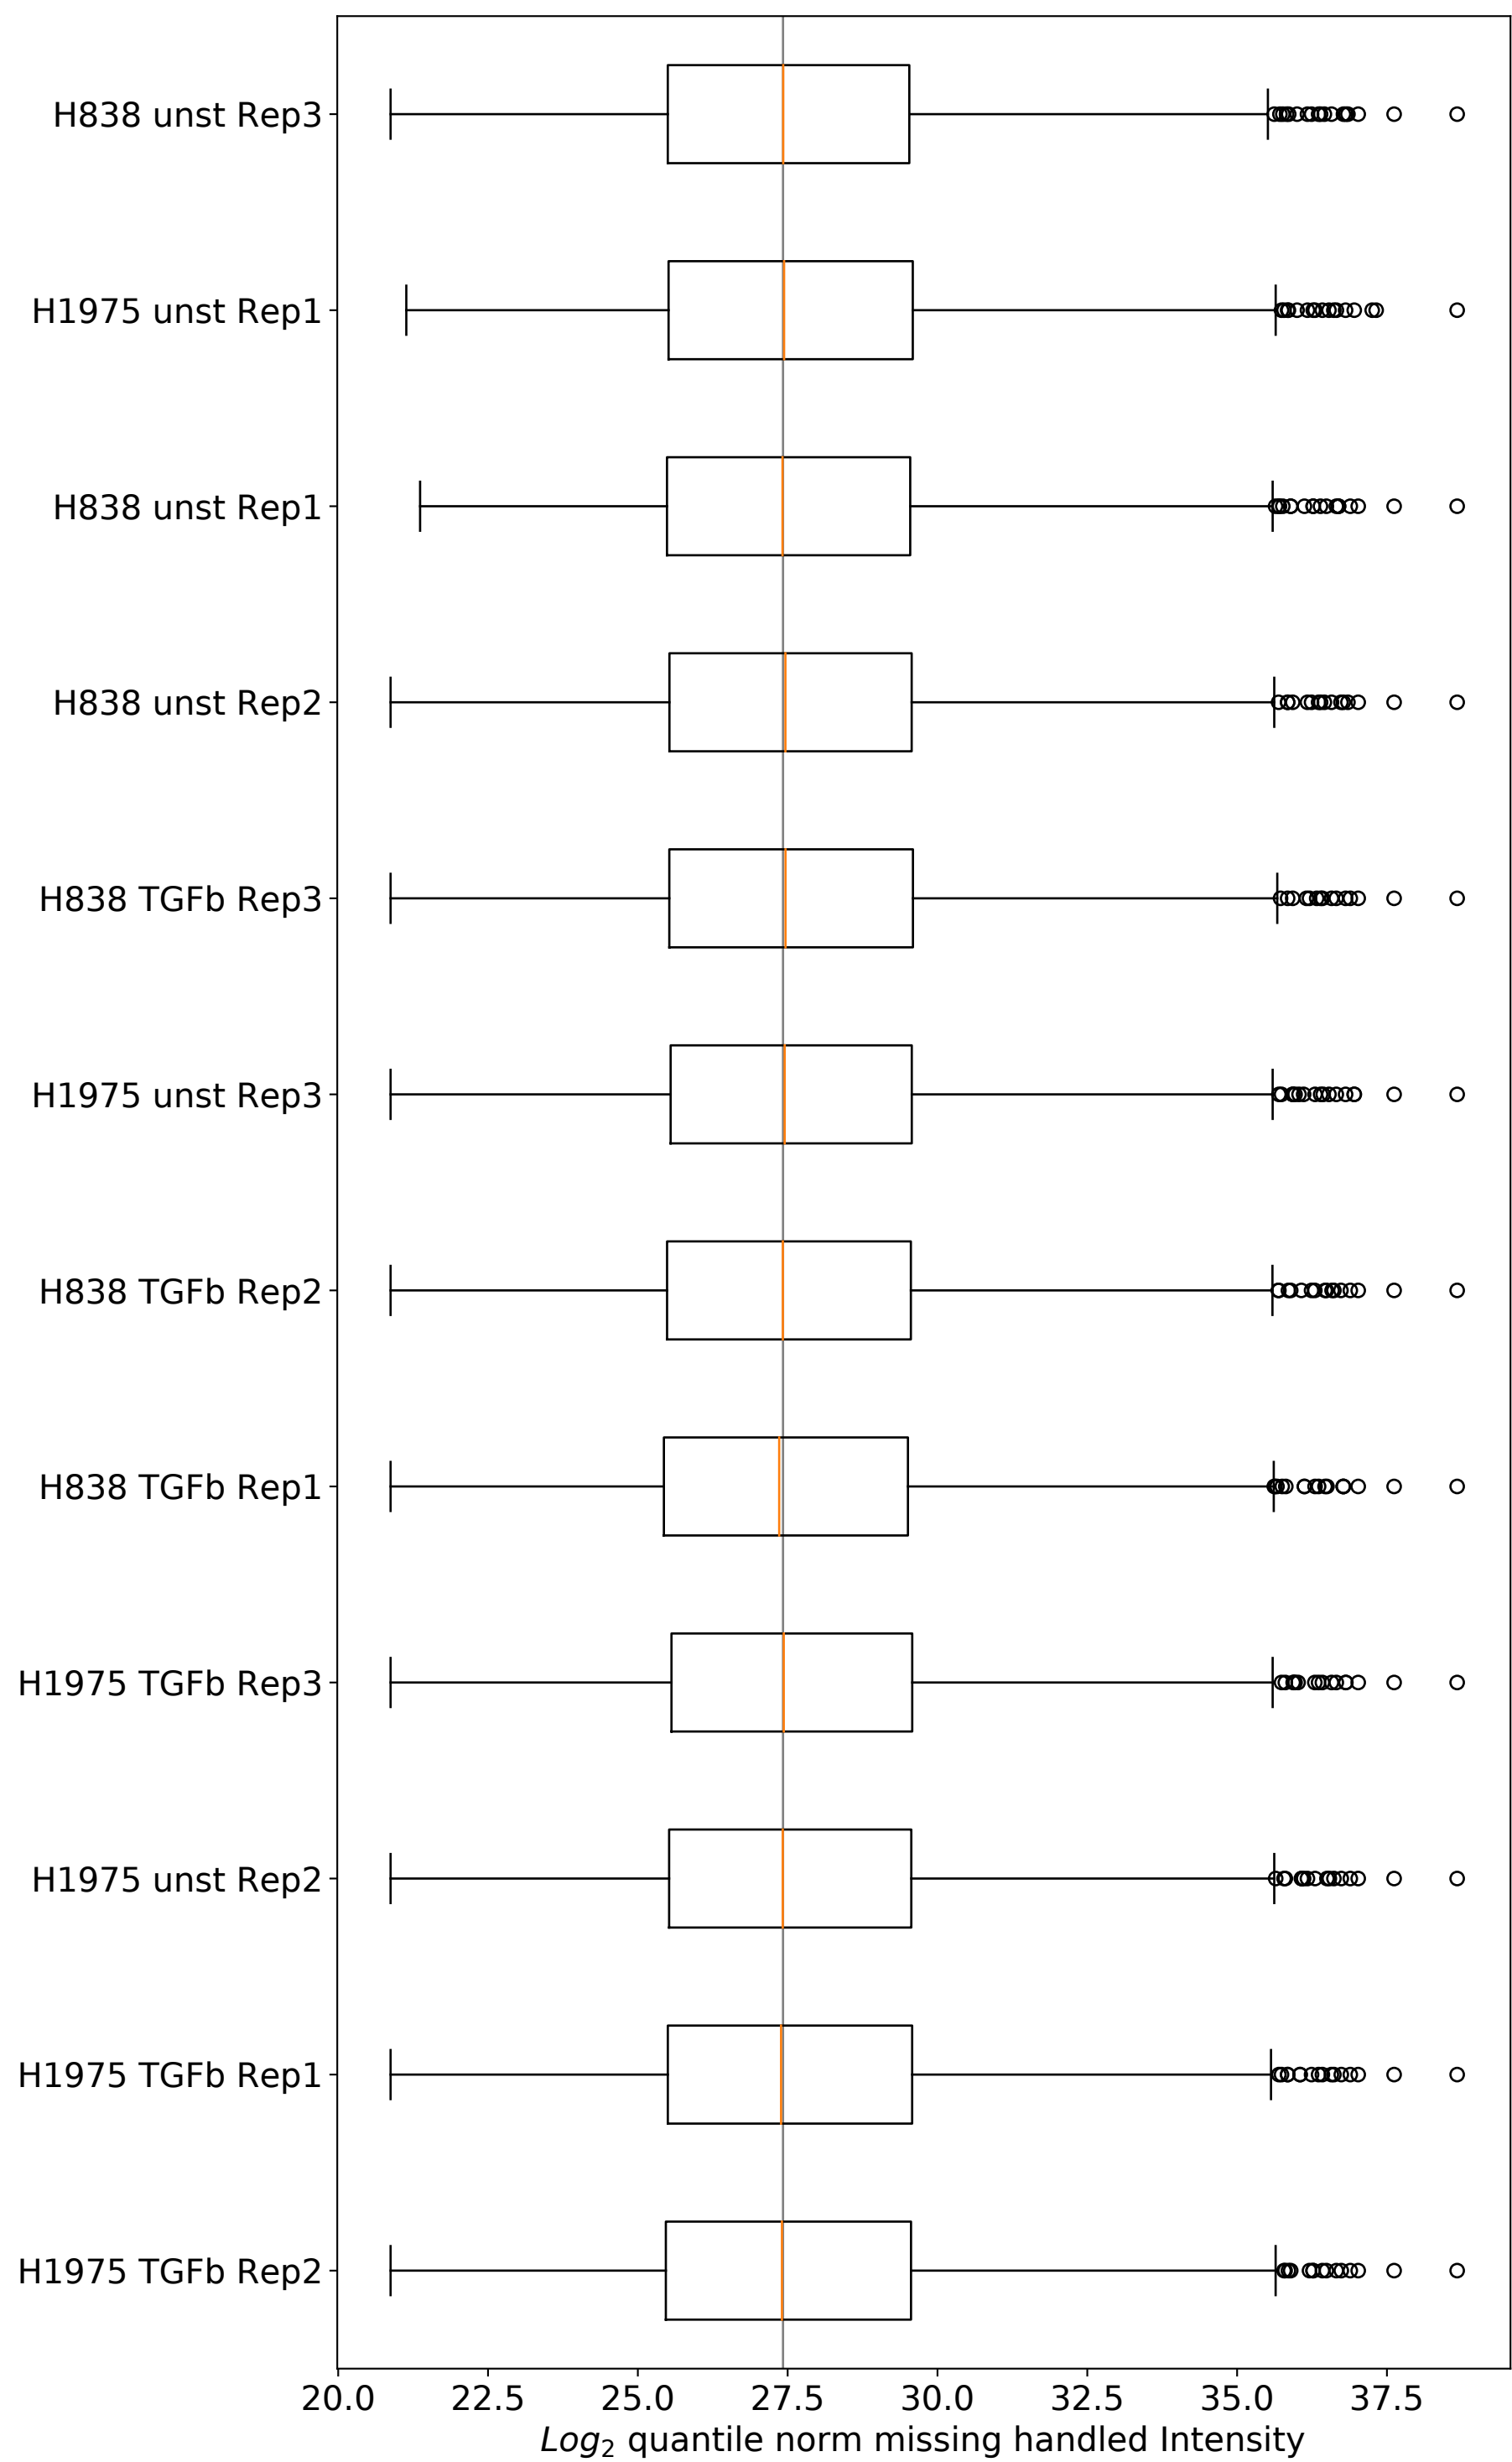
H838 unst Rep3
H1975 unst Rep1
H838 unst Rep1
H838 unst Rep2
H838 TGFb Rep3
H1975 unst Rep3
H838 TGFb Rep2
H838 TGFb Rep1
H1975 TGFb Rep3
H1975 unst Rep2
H1975 TGFb Rep1
H1975 TGFb Rep2

20.0 22.5 25.0 27.5 30.0 32.5 35.0 37.5

$Log_2$ quantile norm missing handled Intensity